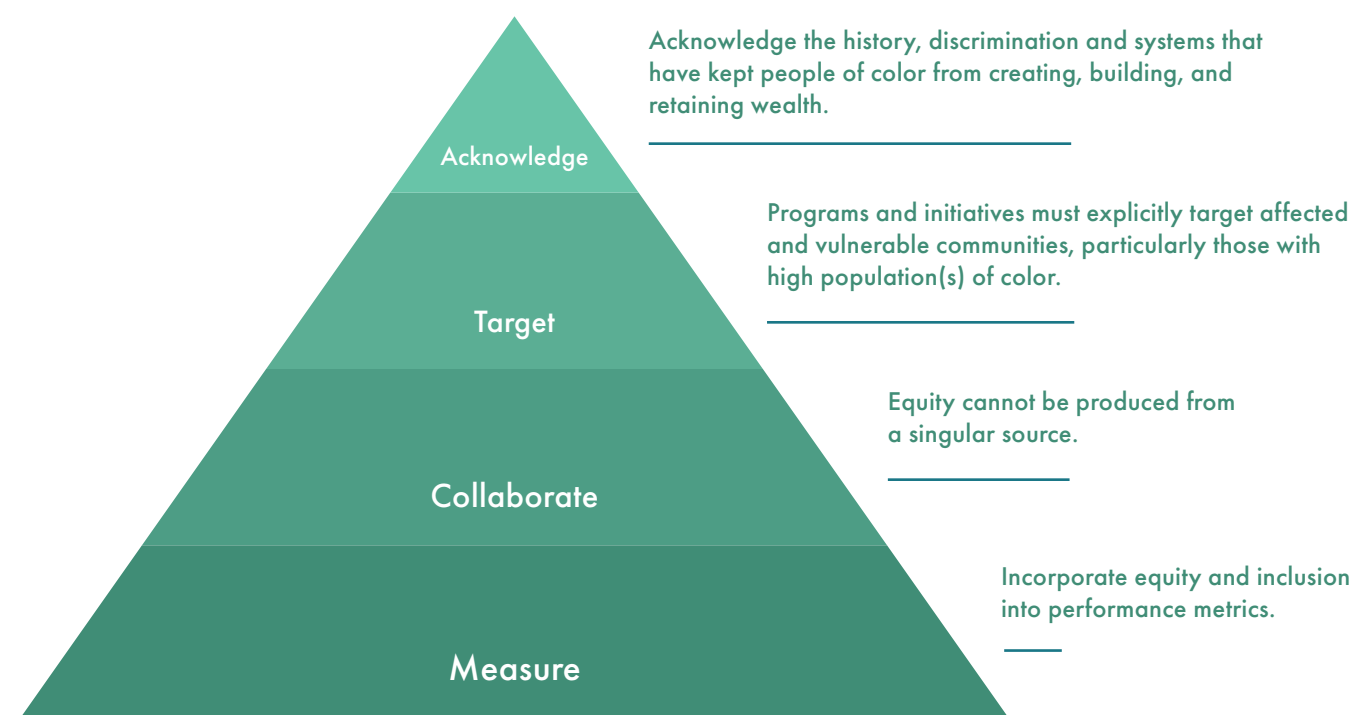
Acknowledge

Acknowledge the history, discrimination and systems that have kept people of color from creating, building, and retaining wealth.

Target

Programs and initiatives must explicitly target affected and vulnerable communities, particularly those with high population(s) of color.

Collaborate

Equity cannot be produced from a singular source.

Measure

Incorporate equity and inclusion into performance metrics.